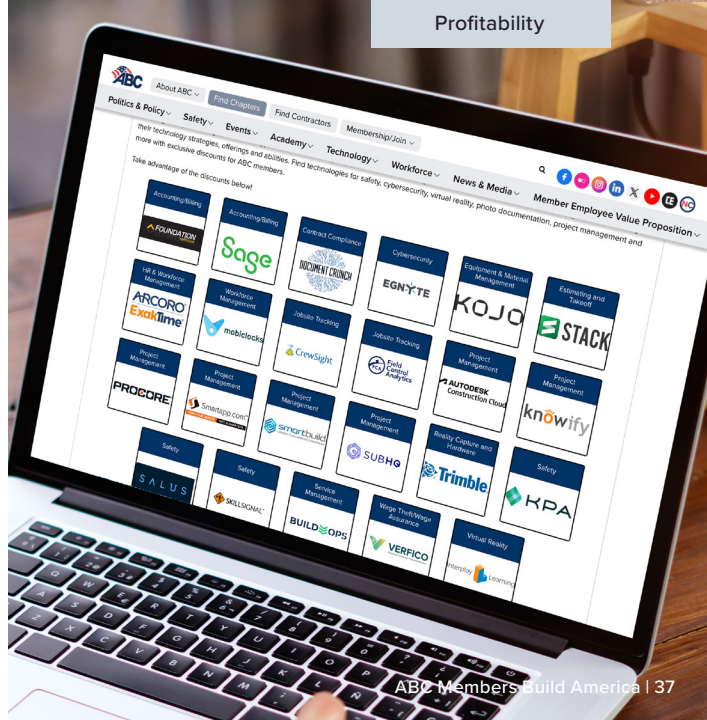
Profitability

ABC

About ABC

Find Chapters

Find Contractors

Membership/Join

Politics & Policy

Safety

Events

Academy

Technology

Workforce

News & Media

Member Employee Value Proposition

their technology strategies, offerings and abilities. Find technologies for safety, cybersecurity, virtual reality, photo documentation, project management and more with exclusive discounts for ABC members.

Take advantage of the discounts below!

Accounting/Billing
FOUNDATION

Accounting/Billing
Sage

Contract Compliance
DOCUMENT CRUNCH

Cybersecurity
EGNYTE

Equipment & Material Management
KOJO

Estimating and Takeoff
STACK

HR & Workforce Management
ARCORO ExakTime

Workforce Management
mobiclocks

Jobsite Tracking
CrewSight

Jobsite Tracking
Field Control Analytics

Project Management
AUTODESK Construction Cloud

Project Management
knowify

Project Management
PROCORE

Project Management
Smartapp.com

Project Management
smartbuild

Project Management
SUBHQ

Reality Capture and Hardware
Trimble

Safety
KPA

Safety
SALUS

Safety
SKILLSIGNAL

Service Management
BUILDOPS

Wage Theft/Wage Assurance
VERFICO

Virtual Reality
Interplay Learning

ABC Members Build America | 37